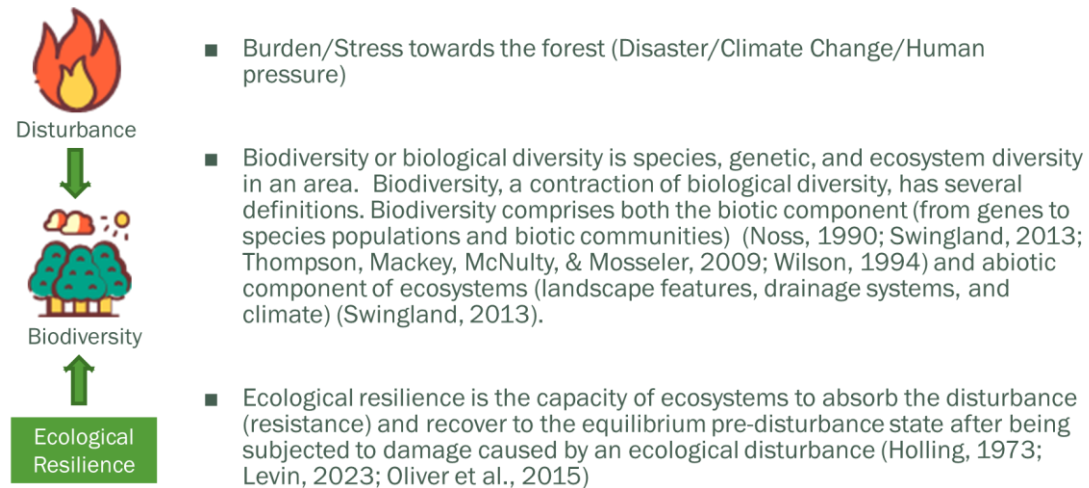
Disturbance

Biodiversity

Ecological Resilience

■ Burden/Stress towards the forest (Disaster/Climate Change/Human pressure)

■ Biodiversity or biological diversity is species, genetic, and ecosystem diversity in an area. Biodiversity, a contraction of biological diversity, has several definitions. Biodiversity comprises both the biotic component (from genes to species populations and biotic communities) (Noss, 1990; Swingland, 2013; Thompson, Mackey, McNulty, & Mosseler, 2009; Wilson, 1994) and abiotic component of ecosystems (landscape features, drainage systems, and climate) (Swingland, 2013).

■ Ecological resilience is the capacity of ecosystems to absorb the disturbance (resistance) and recover to the equilibrium pre-disturbance state after being subjected to damage caused by an ecological disturbance (Holling, 1973; Levin, 2023; Oliver et al., 2015)